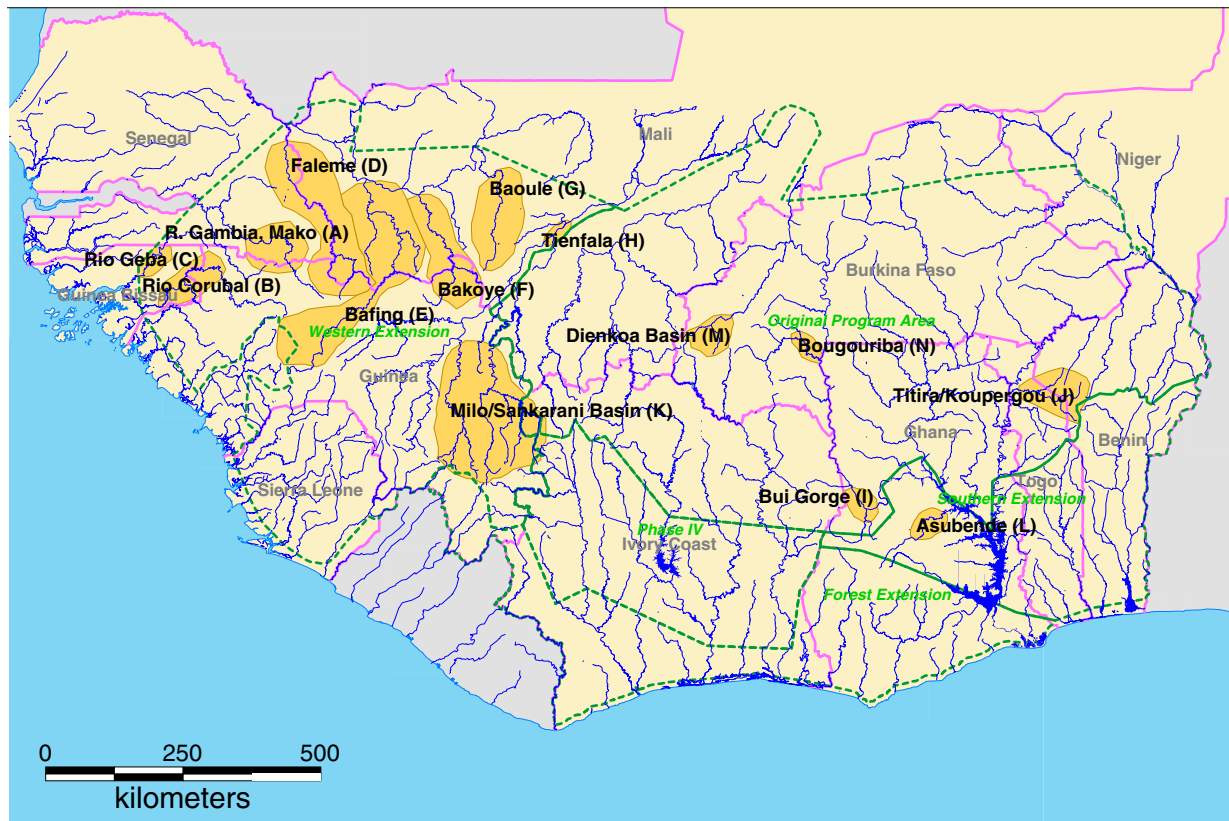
Senegal
Mali
Niger
Faleme (D)
Baoule (G)
R. Gambia, Mako (A)
Tienfala (H)
Rio Geba (C)
Rio Corubal (B)
Guinea Bissau
Bakoye (F)
Burkina Faso
Bafing (E)
Western Extension
Original Program Area
Dienkoa Basin (M)
Bougouriba (N)
Guinea
Titira/Koupergou (J)
Milo/Sankarani Basin (K)
Ghana
Benin
Sierra Leone
Togo
Bui Gorge (I)
Southern Extension
Phase IV
Asubende (L)
Ivory Coast
Forest Extension
0 250 500
kilometers